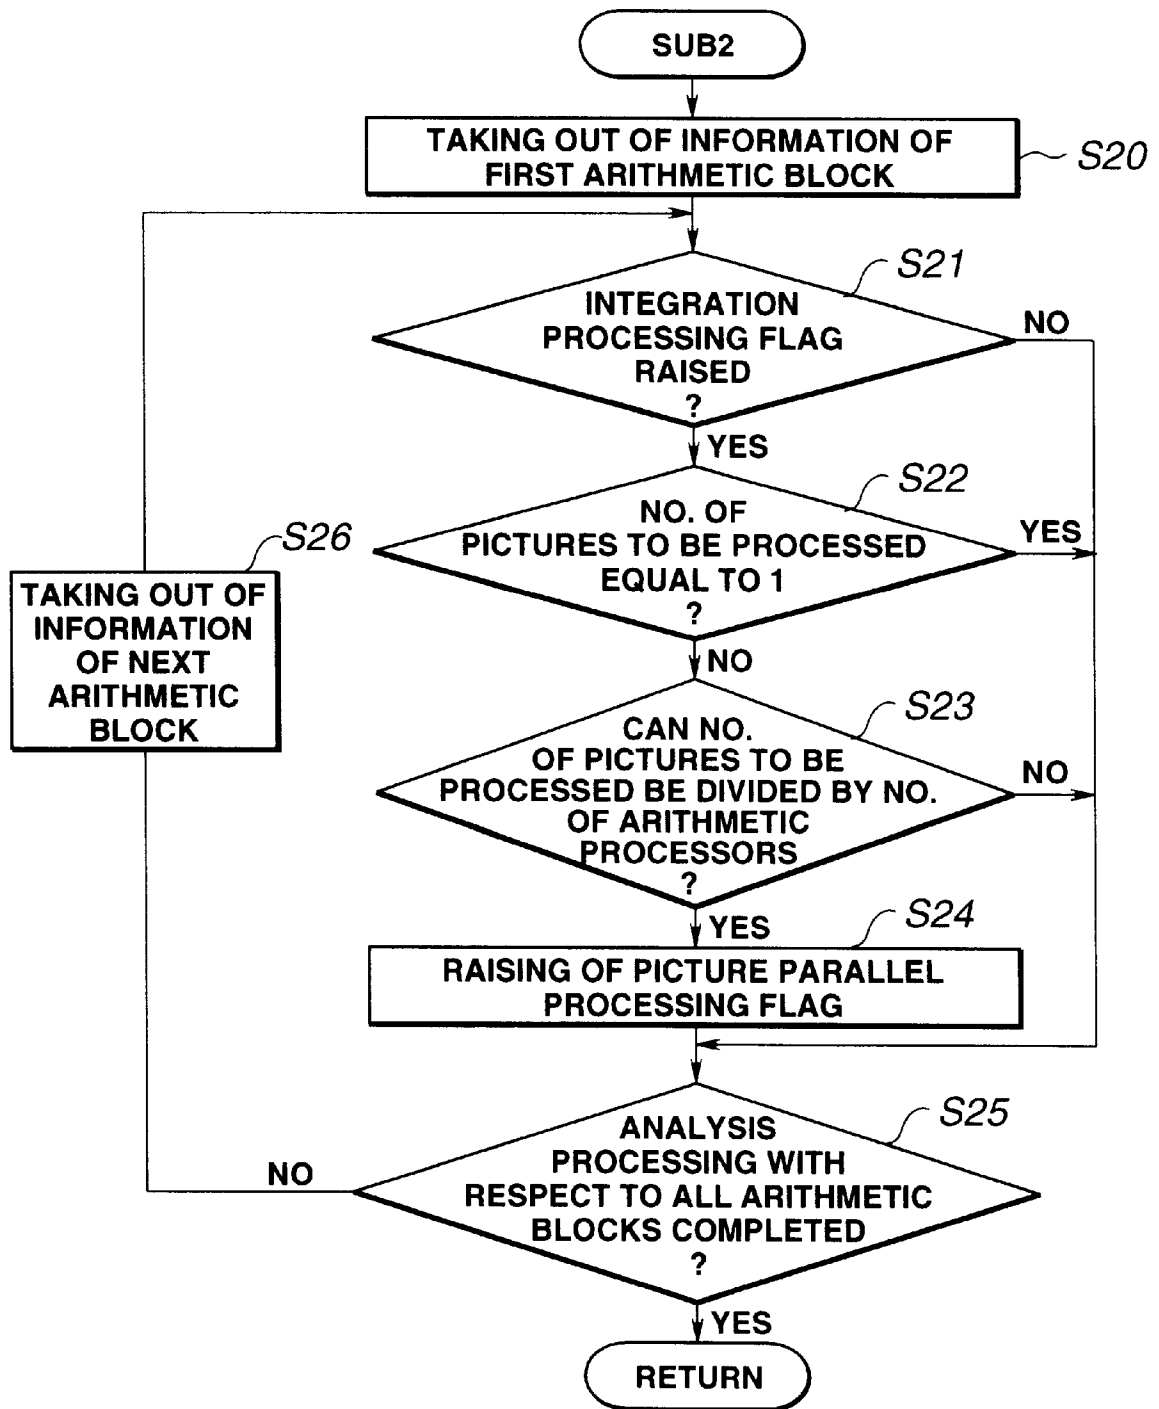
SUB2

TAKING OUT OF INFORMATION OF FIRST ARITHMETIC BLOCK

S20

S21

INTEGRATION PROCESSING FLAG RAISED ?

NO

YES

S22

NO. OF PICTURES TO BE PROCESSED EQUAL TO 1 ?

YES

S26

TAKING OUT OF INFORMATION OF NEXT ARITHMETIC BLOCK

NO

S23

CAN NO. OF PICTURES TO BE PROCESSED BE DIVIDED BY NO. OF ARITHMETIC PROCESSORS ?

NO

YES

S24

RAISING OF PICTURE PARALLEL PROCESSING FLAG

S25

ANALYSIS PROCESSING WITH RESPECT TO ALL ARITHMETIC BLOCKS COMPLETED ?

NO

YES

RETURN